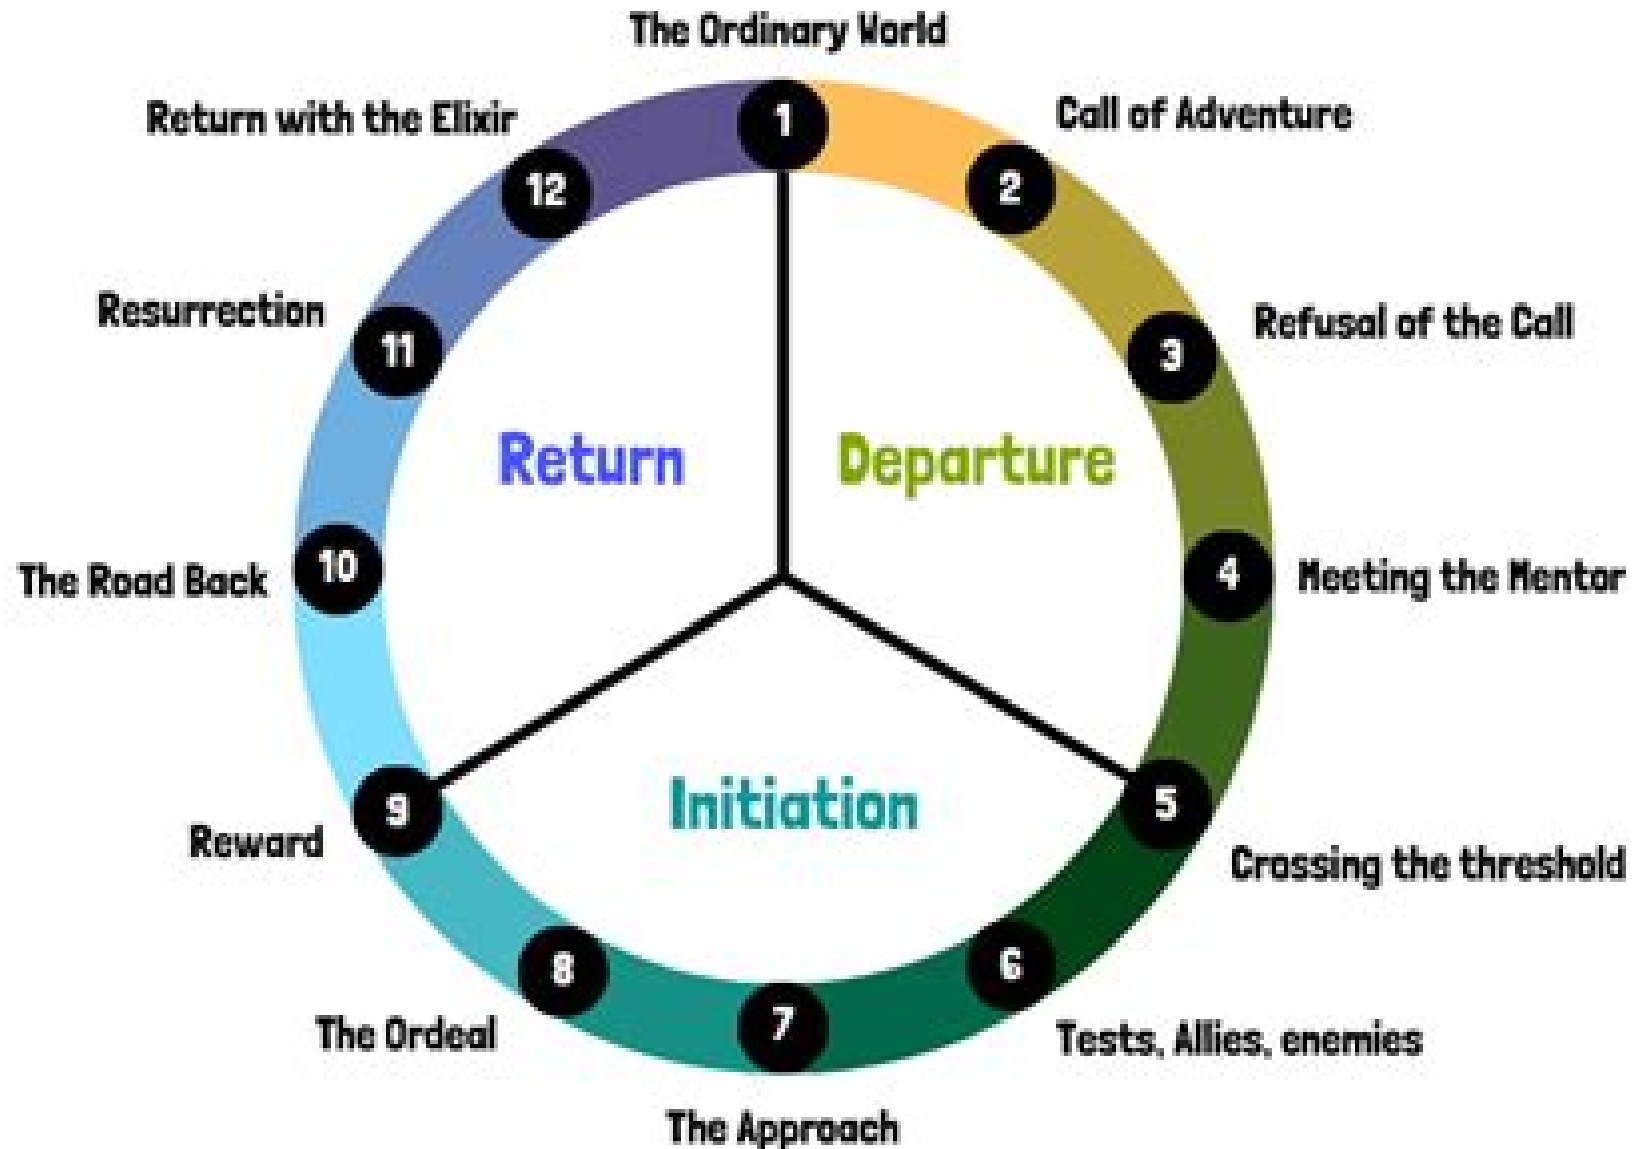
1 The Ordinary World
2 Call of Adventure
3 Refusal of the Call
4 Meeting the Mentor
5 Crossing the threshold
6 Tests, Allies, enemies
7 The Approach
8 The Ordeal
9 Reward
10 The Road Back
11 Resurrection
12 Return with the Elixir

Departure
Initiation
Return